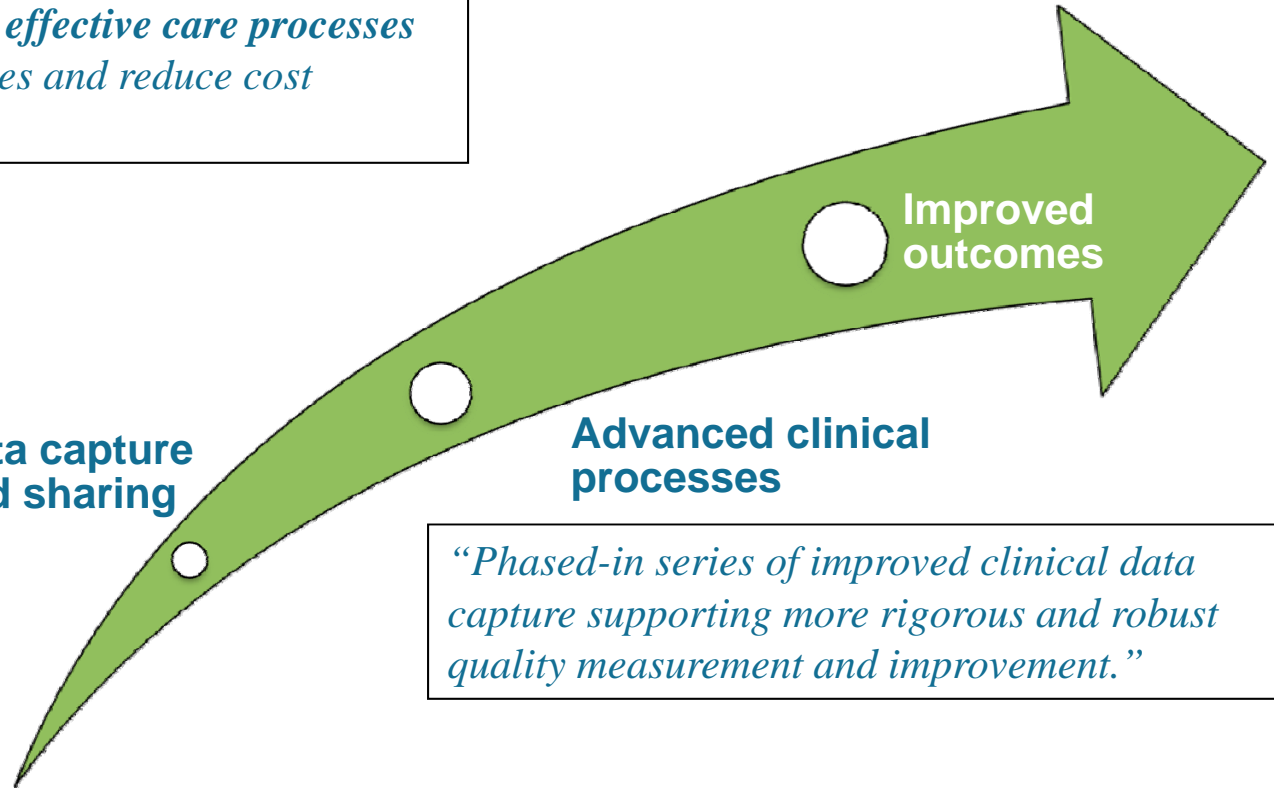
effective care processes
es and reduce cost

Improved outcomes

Advanced clinical processes

ta capture
d sharing

“Phased-in series of improved clinical data capture supporting more rigorous and robust quality measurement and improvement.”